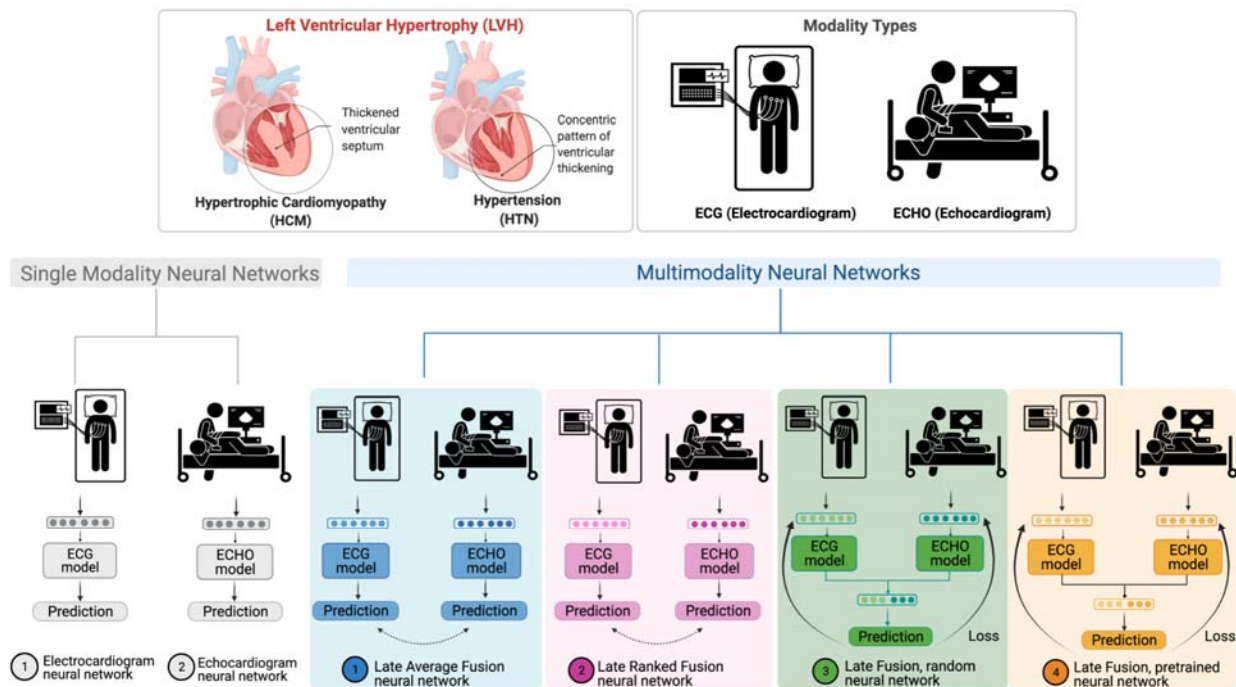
Left Ventricular Hypertrophy (LVH)

Thickened ventricular septum

Hypertrophic Cardiomyopathy (HCM)

Concentric pattern of ventricular thickening

Hypertension (HTN)

Modality Types

ECG (Electrocardiogram)

ECHO (Echocardiogram)

Single Modality Neural Networks

Multimodality Neural Networks

ECG model

Prediction

1 Electrocardiogram neural network

ECHO model

Prediction

2 Echocardiogram neural network

ECG model

ECHO model

Prediction

Prediction

1 Late Average Fusion neural network

ECG model

ECHO model

Prediction

Prediction

2 Late Ranked Fusion neural network

ECG model

ECHO model

Prediction

Loss

3 Late Fusion, random neural network

ECG model

ECHO model

Prediction

Loss

4 Late Fusion, pretrained neural network